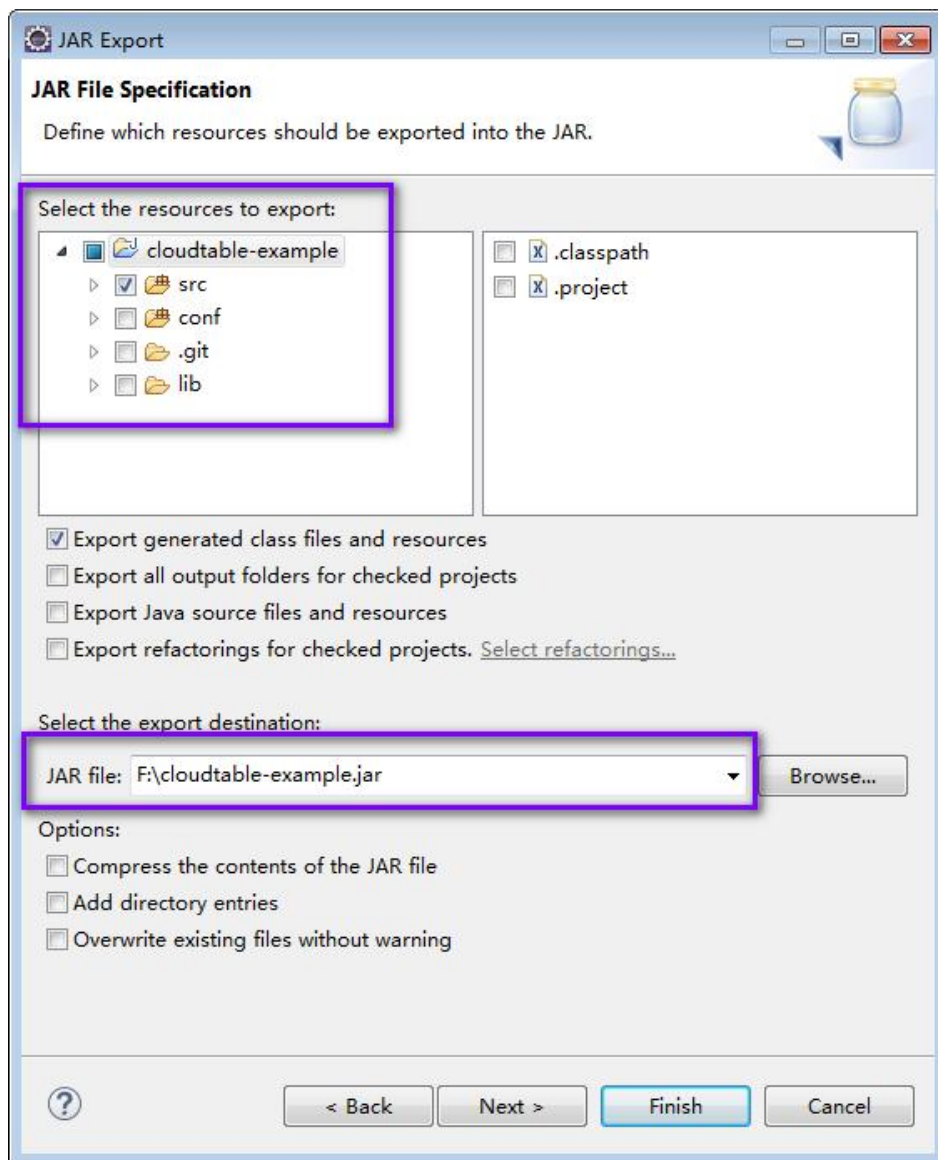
JAR Export

JAR File Specification

Define which resources should be exported into the JAR.

Select the resources to export:

cloudtable-example
src
conf
.git
lib

.classpath
.project

Export generated class files and resources
Export all output folders for checked projects
Export Java source files and resources
Export refactorings for checked projects. Select refactorings...

Select the export destination:

JAR file: F:\cloudtable-example.jar

Browse...

Options:

Compress the contents of the JAR file
Add directory entries
Overwrite existing files without warning

?

< Back
Next >
Finish
Cancel